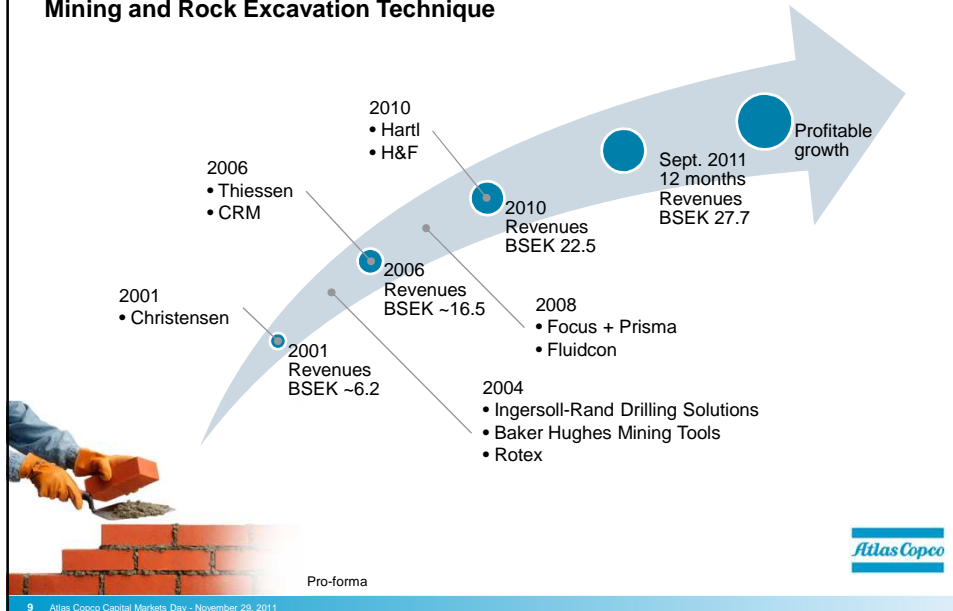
Mining and Rock Excavation Technique

2010
• Hartl
• H&F

2006
• Thiessen
• CRM

2001
• Christensen

2001
Revenues
BSEK ~6.2

2006
Revenues
BSEK ~16.5

2010
Revenues
BSEK 22.5

Sept. 2011
12 months
Revenues
BSEK 27.7

Profitable
growth

2008
• Focus + Prisma
• Fluidcon

2004
• Ingersoll-Rand Drilling Solutions
• Baker Hughes Mining Tools
• Rotex

Atlas Copco

Pro-forma

9 Atlas Copco Capital Markets Day - November 29, 2011